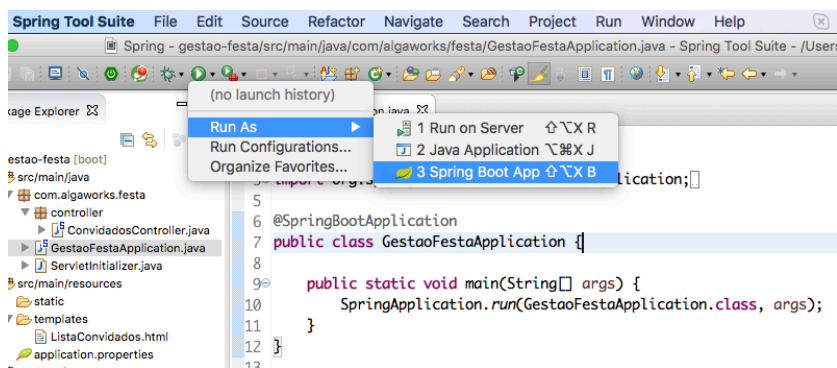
Spring Tool Suite File Edit Source Refactor Navigate Search Project Run Window Help

Spring - gestao-festa/src/main/java/com/algaworks/festa/GestaoFestaApplication.java - Spring Tool Suite - /Users

kage Explorer

(no launch history)

Run As

Run Configurations...

Organize Favorites...

1 Run on Server ⇧⌥X R

2 Java Application ⌥⌘X J

3 Spring Boot App ⇧⌥X B

gestao-festa [boot]

src/main/java

com.algaworks.festa

controller

ConvidadosController.java

GestaoFestaApplication.java

ServletInitializer.java

src/main/resources

static

templates

ListaConvidados.html

application.properties

on.java

3 import org.s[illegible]plication;

5

6 @SpringBootApplication

7 public class GestaoFestaApplication {

8

9 public static void main(String[] args) {

10 SpringApplication.run(GestaoFestaApplication.class, args);

11 }

12 }

13